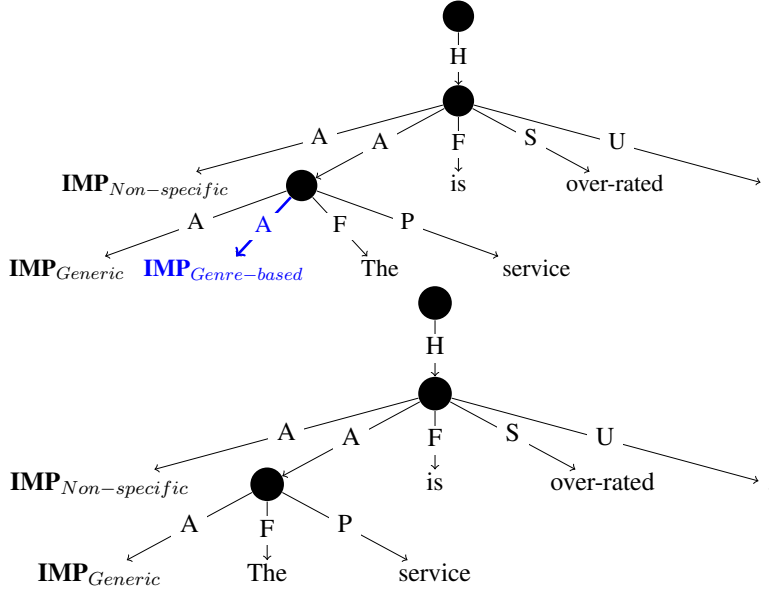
H

A A F S U

$\textbf{IMP}_{Non-specific}$ is over-rated

A A F P

$\textbf{IMP}_{Generic}$ $\textbf{IMP}_{Genre-based}$ The service

H

A A F S U

$\textbf{IMP}_{Non-specific}$ is over-rated

A F P

$\textbf{IMP}_{Generic}$ The service